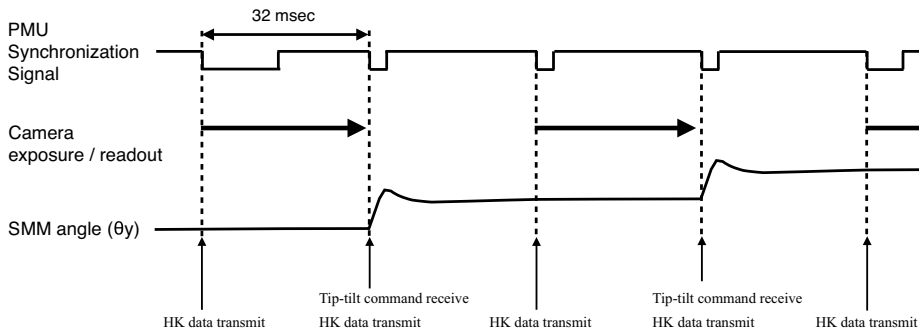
32 msec

PMU Synchronization Signal

Camera exposure / readout

SMM angle (θy)

Tip-tilt command receive

Tip-tilt command receive

HK data transmit

HK data transmit

HK data transmit

HK data transmit

HK data transmit